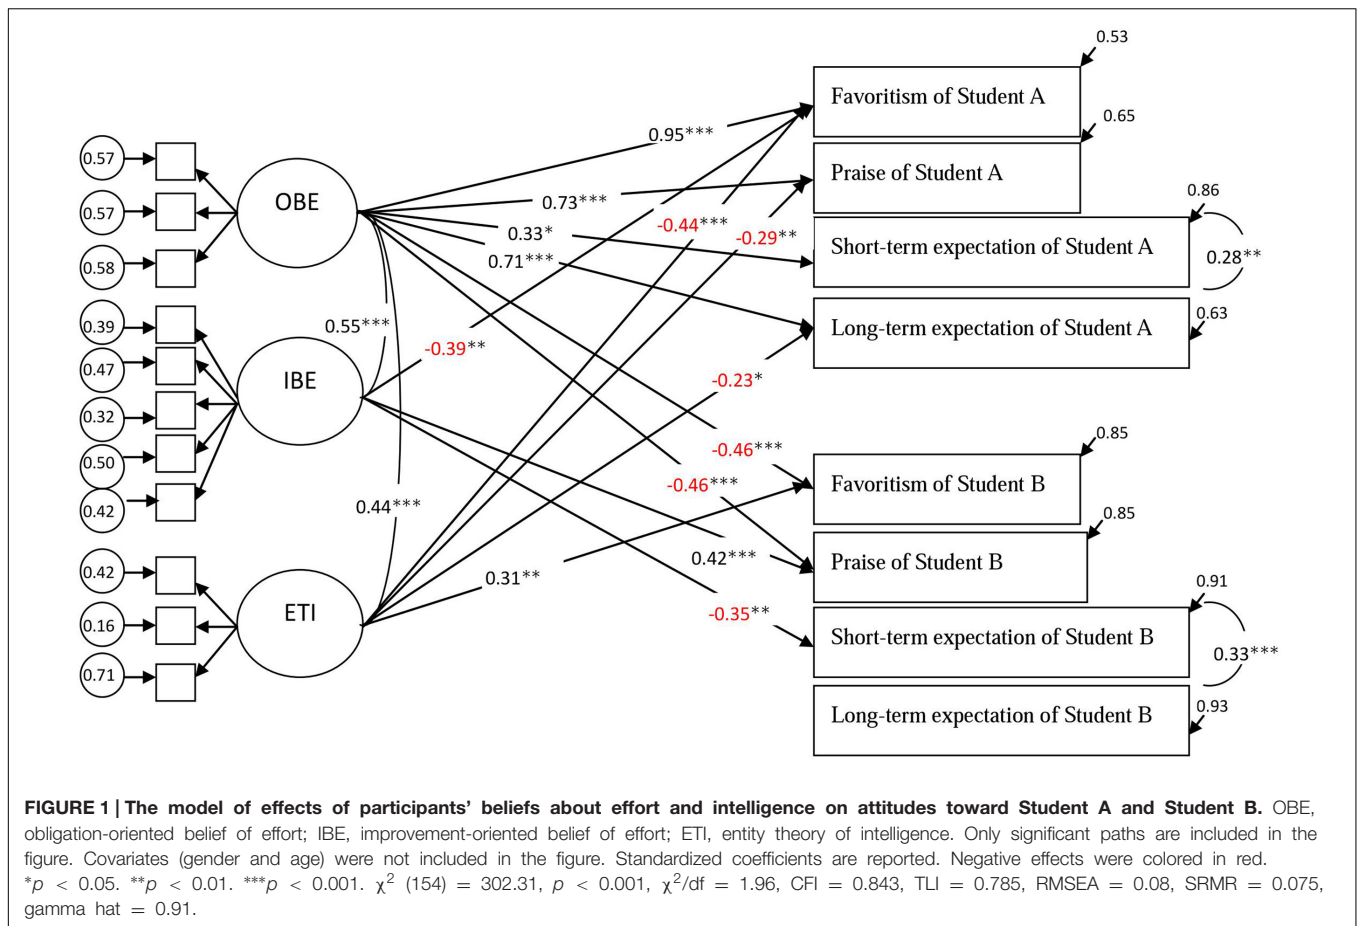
0.57
0.57
0.58
0.39
0.47
0.32
0.50
0.42
0.42
0.16
0.71

OBE
IBE
ETI

0.55***
0.44***

0.95***
0.73***
0.33*
0.71***
-0.44***
-0.29**
-0.39**
-0.23*
-0.46***
-0.46***
0.42***
0.31**
-0.35**

0.53
Favoritism of Student A
0.65
Praise of Student A
0.86
Short-term expectation of Student A
0.28**
0.63
Long-term expectation of Student A
0.85
Favoritism of Student B
0.85
Praise of Student B
0.91
Short-term expectation of Student B
0.33***
0.93
Long-term expectation of Student B

**FIGURE 1 | The model of effects of participants' beliefs about effort and intelligence on attitudes toward Student A and Student B.** OBE, obligation-oriented belief of effort; IBE, improvement-oriented belief of effort; ETI, entity theory of intelligence. Only significant paths are included in the figure. Covariates (gender and age) were not included in the figure. Standardized coefficients are reported. Negative effects were colored in red. $^{*}p < 0.05$. $^{**}p < 0.01$. $^{***}p < 0.001$. $\chi^2$ (154) = 302.31, $p < 0.001$, $\chi^2$/df = 1.96, CFI = 0.843, TLI = 0.785, RMSEA = 0.08, SRMR = 0.075, gamma hat = 0.91.